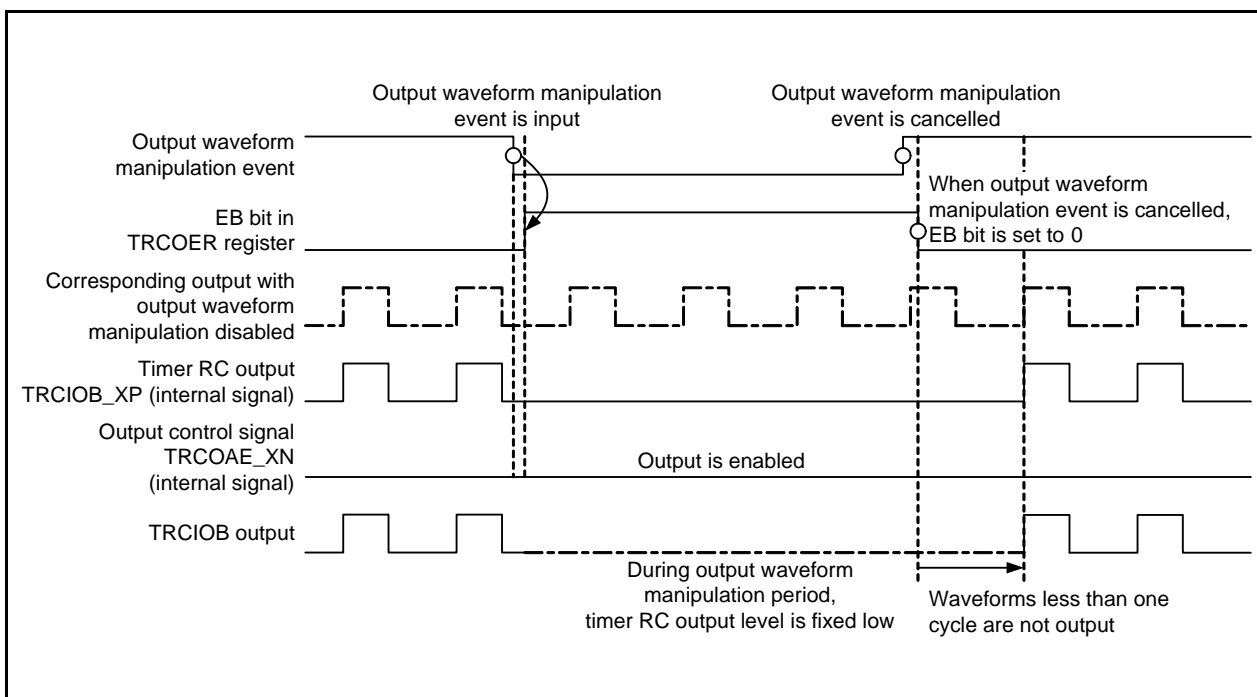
Output waveform manipulation event is input

Output waveform manipulation event is cancelled

Output waveform manipulation event

When output waveform manipulation event is cancelled, EB bit is set to 0

EB bit in TRCOER register

Corresponding output with output waveform manipulation disabled

Timer RC output TRCIOB_XP (internal signal)

Output control signal TRCOAE_XN (internal signal)

Output is enabled

TRCIOB output

During output waveform manipulation period, timer RC output level is fixed low

Waveforms less than one cycle are not output